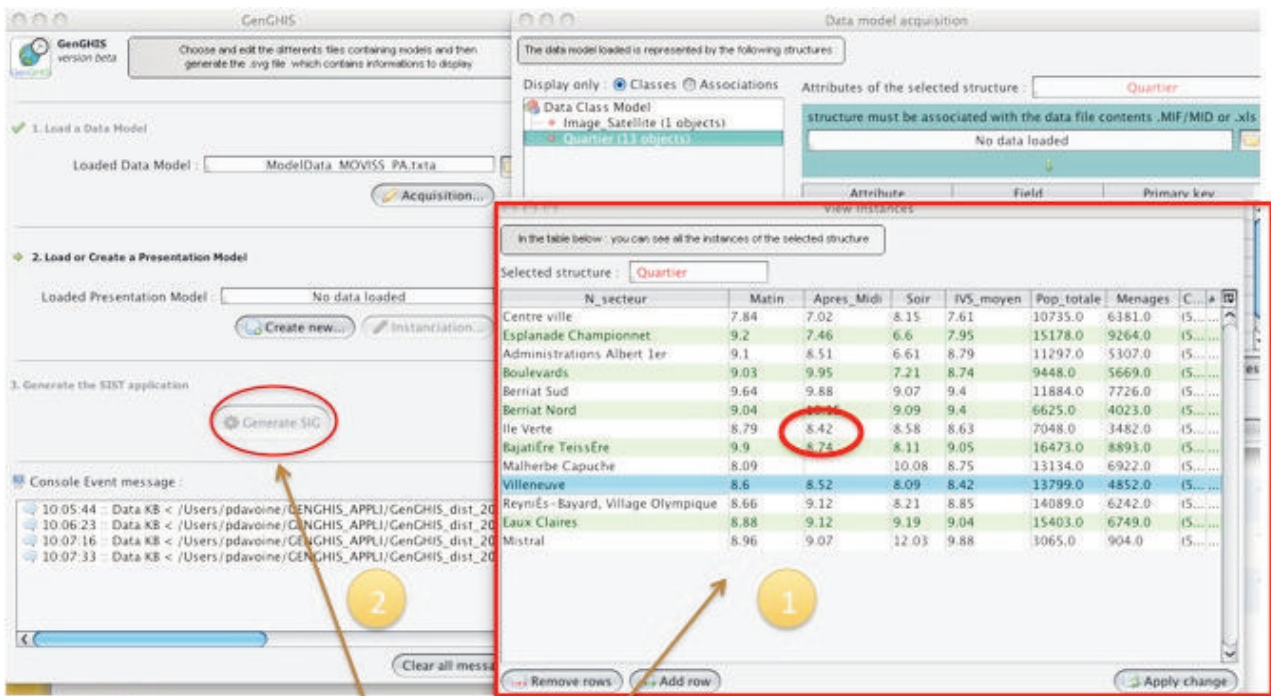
GenGHIS

GenGHIS
version beta

Choose and edit the differents files containing models and then generate the .svg file which contains informations to display

1. Load a Data Model

Loaded Data Model : ModelData_MOVISS_PA.txta

Acquisition...

2. Load or Create a Presentation Model

Loaded Presentation Model : No data loaded

Create new... Instanciation...

3. Generate the SIST application

Generate SIG

Console Event message :

10:05:44 :: Data KB < /Users/pdavoine/GENGHIS_APPLI/GenGHIS_dist_20
10:06:23 :: Data KB < /Users/pdavoine/GENGHIS_APPLI/GenGHIS_dist_20
10:07:16 :: Data KB < /Users/pdavoine/GENGHIS_APPLI/GenGHIS_dist_20
10:07:33 :: Data KB < /Users/pdavoine/GENGHIS_APPLI/GenGHIS_dist_20

Clear all messa

2

Data model acquisition

The data model loaded is represented by the following structures :

Display only : Classes Associations

Data Class Model
Image_Satellite (1 objects)
Quartier (13 objects)

Attributes of the selected structure : Quartier

structure must be associated with the data file contents .MIF/MID or .xls

No data loaded

Attribute | Field | Primary key

View instances

In the table below : you can see all the instances of the selected structure

Selected structure : Quartier

| N_secteur | Matin | Apres_Midi | Soir | IVS_moyen | Pop_totale | Menages | C... |
|---|---|---|---|---|---|---|---|
| Centre ville | 7.84 | 7.02 | 8.15 | 7.61 | 10735.0 | 6381.0 | (5.... |
| Esplanade Championnet | 9.2 | 7.46 | 6.6 | 7.95 | 15178.0 | 9264.0 | (5.... |
| Administrations Albert 1er | 9.1 | 8.51 | 6.61 | 8.79 | 11297.0 | 5307.0 | (5.... |
| Boulevards | 9.03 | 9.95 | 7.21 | 8.74 | 9448.0 | 5669.0 | (5.... |
| Berriat Sud | 9.64 | 9.88 | 9.07 | 9.4 | 11884.0 | 7726.0 | (5.... |
| Berriat Nord | 9.04 | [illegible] | 9.09 | 9.4 | 6625.0 | 4023.0 | (5.... |
| Ile Verte | 8.79 | 8.42 | 8.58 | 8.63 | 7048.0 | 3482.0 | (5.... |
| BajatiÈre TeissÈre | 9.9 | 8.74 | 8.11 | 9.05 | 16473.0 | 8893.0 | (5.... |
| Malherbe Capuche | 8.09 | | 10.08 | 8.75 | 13134.0 | 6922.0 | (5.... |
| Villeneuve | 8.6 | 8.52 | 8.09 | 8.42 | 13799.0 | 4852.0 | (5.... |
| ReyniÈs-Bayard, Village Olympique | 8.66 | 9.12 | 8.21 | 8.85 | 14089.0 | 6242.0 | (5.... |
| Eaux Claires | 8.88 | 9.12 | 9.19 | 9.04 | 15403.0 | 6749.0 | (5.... |
| Mistral | 8.96 | 9.07 | 12.03 | 9.88 | 3065.0 | 904.0 | (5.... |

1

Remove rows | Add row | Apply change